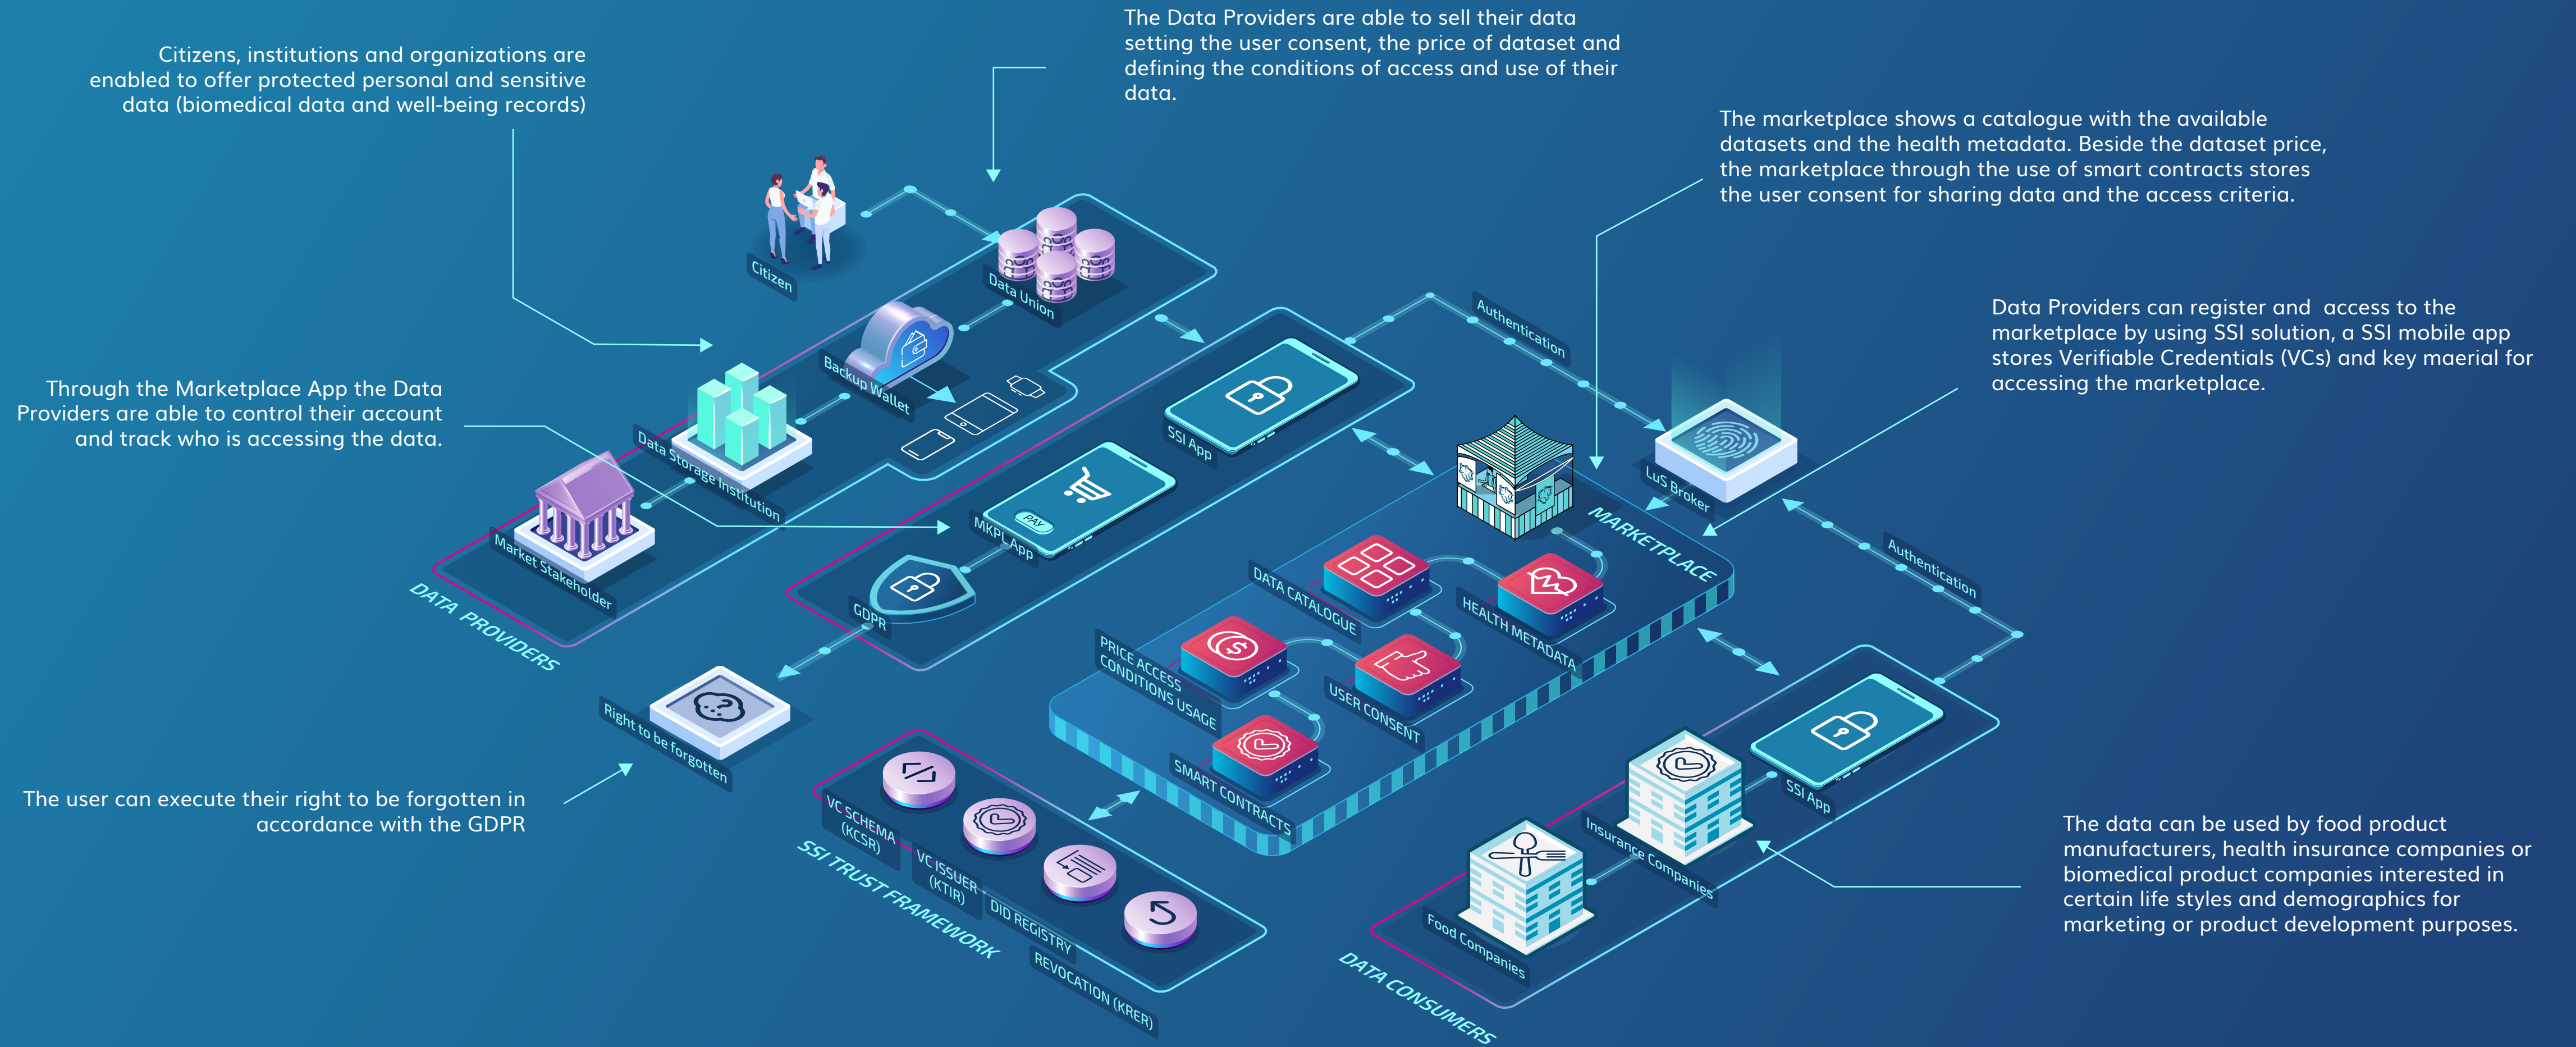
Citizens, institutions and organizations are enabled to offer protected personal and sensitive data (biomedical data and well-being records)

The Data Providers are able to sell their data setting the user consent, the price of dataset and defining the conditions of access and use of their data.

The marketplace shows a catalogue with the available datasets and the health metadata. Beside the dataset price, the marketplace through the use of smart contracts stores the user consent for sharing data and the access criteria.

Data Providers can register and access to the marketplace by using SSI solution, a SSI mobile app stores Verifiable Credentials (VCs) and key maerial for accessing the marketplace.

Through the Marketplace App the Data Providers are able to control their account and track who is accessing the data.

The user can execute their right to be forgotten in accordance with the GDPR

The data can be used by food product manufacturers, health insurance companies or biomedical product companies interested in certain life styles and demographics for marketing or product development purposes.

Citizen
Data Union
Backup Wallet
Data Storage Institution
Market Stakeholder
DATA PROVIDERS
SSI App
MKPL App
PAY
GDPR
Authentication
LuS Broker
MARKETPLACE
DATA CATALOGUE
HEALTH METADATA
PRICE ACCESS CONDITIONS USAGE
USER CONSENT
SMART CONTRACTS
Authentication
Right to be forgotten
VC SCHEMA (KCSR)
VC ISSUER (KTIR)
DID REGISTRY
REVOCATION (KRER)
SSI TRUST FRAMEWORK
SSI App
Insurance Companies
Food Companies
DATA CONSUMERS